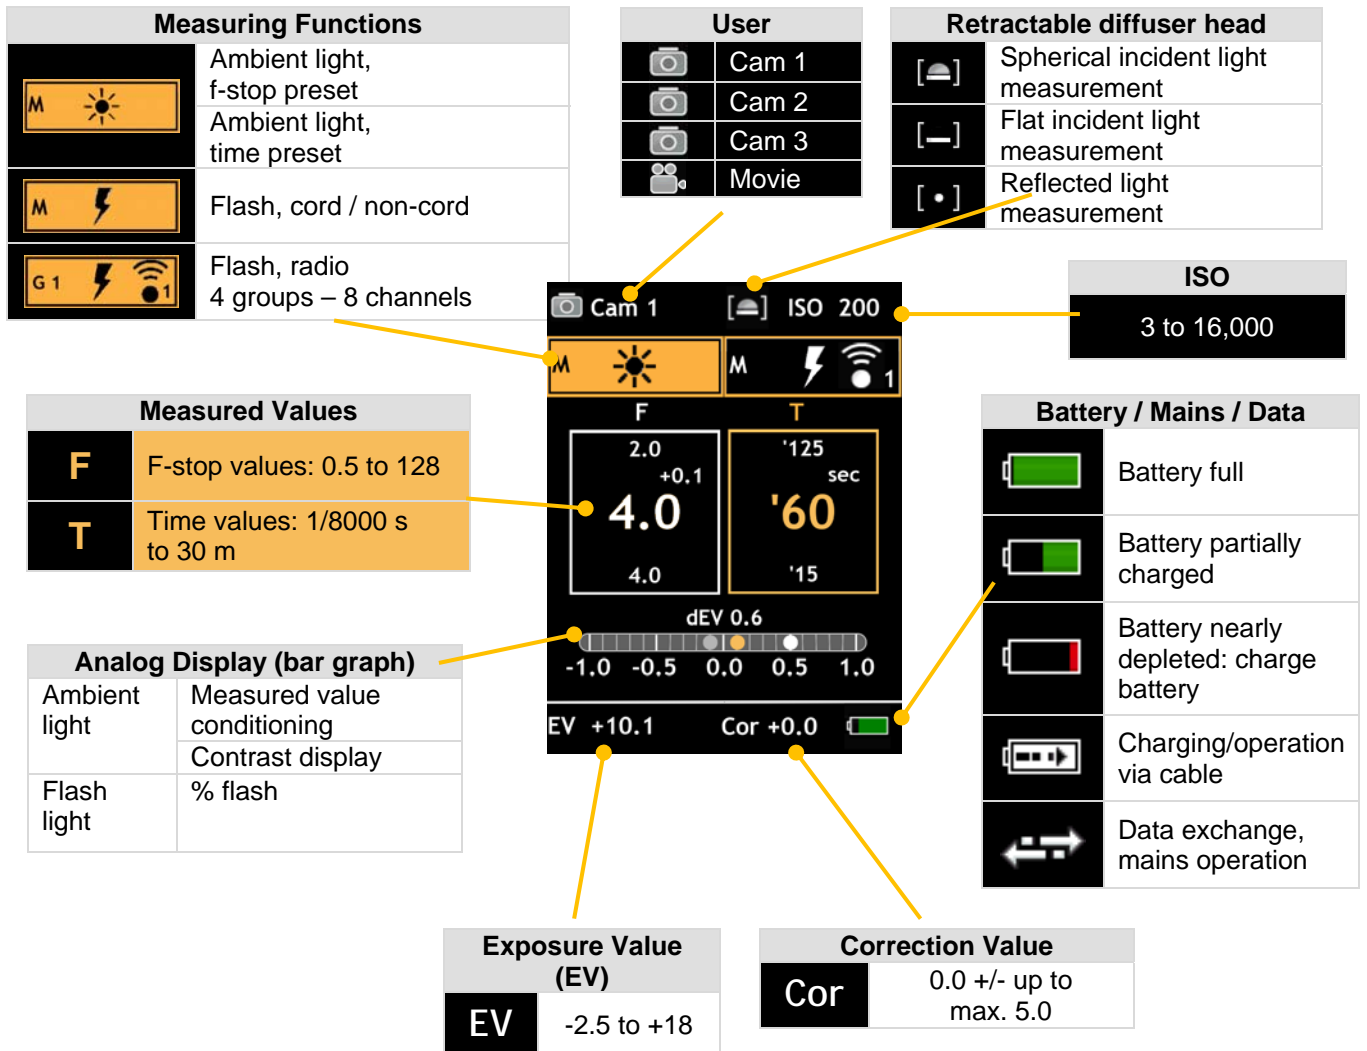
Measuring Functions

| | |
|---|---|
| M | Ambient light, f-stop preset |
| | Ambient light, time preset |
| M | Flash, cord / non-cord |
| G 1 1 | Flash, radio 4 groups – 8 channels |

User

| | |
|---|---|
| | Cam 1 |
| | Cam 2 |
| | Cam 3 |
| | Movie |

Retractable diffuser head

| | |
|---|---|
| [ ] | Spherical incident light measurement |
| [—] | Flat incident light measurement |
| [ • ] | Reflected light measurement |

ISO

3 to 16,000

Cam 1 [ ] ISO 200

M M 1

F T

2.0 +0.1 4.0 4.0

'125 sec '60 '15

dEV 0.6

-1.0 -0.5 0.0 0.5 1.0

EV +10.1 Cor +0.0

Measured Values

| | |
|---|---|
| F | F-stop values: 0.5 to 128 |
| T | Time values: 1/8000 s to 30 m |

Battery / Mains / Data

| | |
|---|---|
| | Battery full |
| | Battery partially charged |
| | Battery nearly depleted: charge battery |
| | Charging/operation via cable |
| | Data exchange, mains operation |

Analog Display (bar graph)

| | |
|---|---|
| Ambient light | Measured value conditioning |
| | Contrast display |
| Flash light | % flash |

Exposure Value (EV)

| | |
|---|---|
| EV | -2.5 to +18 |

Correction Value

| | |
|---|---|
| Cor | 0.0 +/- up to max. 5.0 |